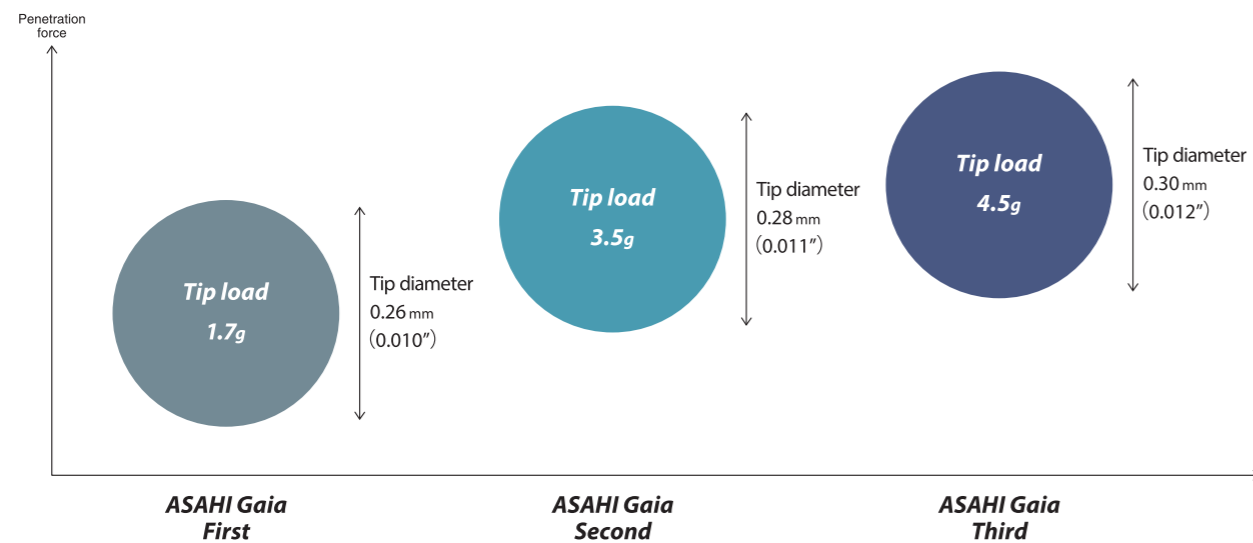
Penetration force

Tip load
1.7g

Tip diameter
0.26 mm
(0.010″)

Tip load
3.5g

Tip diameter
0.28 mm
(0.011″)

Tip load
4.5g

Tip diameter
0.30 mm
(0.012″)

ASAHI Gaia
First

ASAHI Gaia
Second

ASAHI Gaia
Third